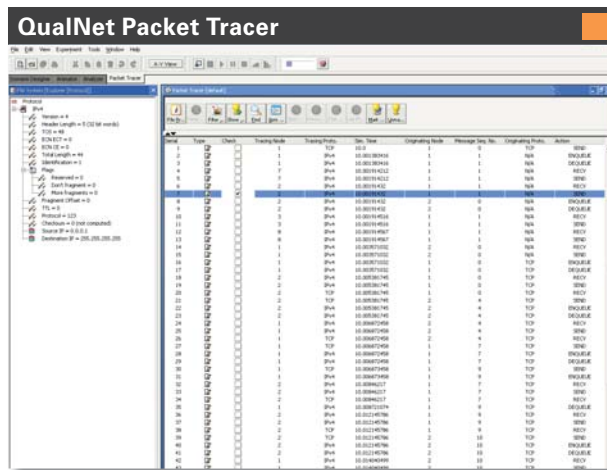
QualNet Packet Tracer

File Edit View Experiment Tools Window Help

Scenario Designer Animator Analyzer Packet Tracer

Protocol
IPv4
Version = 4
Header Length = 5 (32 bit words)
TOS = 48
ECN ECT = 0
ECN CE = 0
Total Length = 44
Identification = 1
Flags
Reserved = 0
Don't Fragment = 0
More Fragments = 0
Fragment Offset = 0
TTL = 0
Protocol = 123
Checksum = 0 (not computed)
Source IP = 0.0.0.1
Destination IP = 255.255.255.255

Packet Trace (Default)

| Serial | Type | Check | Tracing Node | Tracing Proto. | Sim. Time | Originating Node | Message Seq. No. | Originating Proto. | Action |
|---|---|---|---|---|---|---|---|---|---|
| 1 | | | 1 | TCP | 10.0 | 1 | 1 | TCP | SEND |
| 2 | | | 1 | IPv4 | 10.001393416 | 1 | 1 | N/A | ENQUEUE |
| 3 | | | 1 | IPv4 | 10.001393416 | 1 | 1 | N/A | SEND |
| 4 | | | 7 | IPv4 | 10.00191432 | 1 | 1 | N/A | RECV |
| 5 | | | 7 | IPv4 | 10.00191432 | 1 | 1 | N/A | ENQUEUE |
| 6 | | | 7 | IPv4 | 10.00191432 | 1 | 1 | N/A | SEND |
| 7 | | | 2 | IPv4 | 10.00191432 | 1 | 1 | N/A | RECV |
| 8 | | | 2 | IPv4 | 10.00191432 | 2 | 0 | N/A | SEND |
| 9 | | | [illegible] | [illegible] | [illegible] | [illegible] | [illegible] | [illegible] | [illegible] |